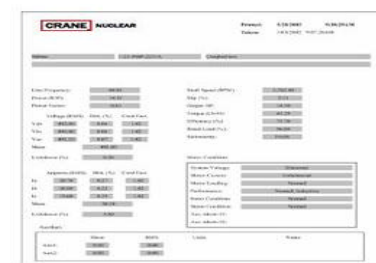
CRANE NUCLEAR

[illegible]

Line Frequency: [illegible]
Power (kW): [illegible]
Power Factor: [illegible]

Voltage (RMS) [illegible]
Vab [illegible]
Vbc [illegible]
Vca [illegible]
Mean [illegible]
Unbalance (%) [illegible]

Amperes (RMS) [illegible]
Ia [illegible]
Ib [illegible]
Ic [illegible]
Mean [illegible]
Unbalance (%) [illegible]

Shaft Speed (RPM): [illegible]
Slip (%): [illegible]
Output HP: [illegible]
Torque (Lb-Ft): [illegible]
Efficiency (%): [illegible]
Rated Load (%): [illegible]

Motor Condition:
System Voltage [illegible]
Motor Current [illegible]
Motor Loading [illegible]
Performance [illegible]
Rotor Condition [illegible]
Stator Condition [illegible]

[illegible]